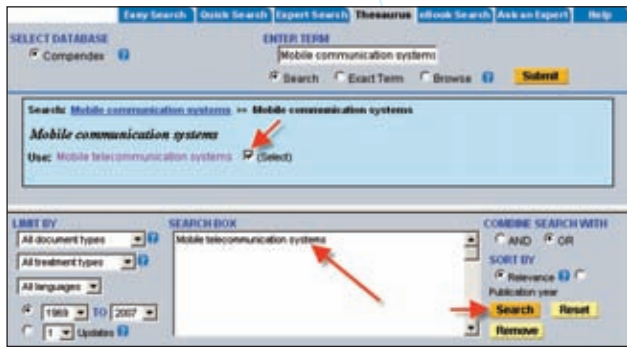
Easy Search | Quick Search | Expert Search | Thesaurus | eBook Search | Ask an Expert | Help

SELECT DATABASE
Compendex

ENTER TERM
Mobile communication systems
Search   Exact Term   Browse
Submit

Search: Mobile communication systems >> Mobile communication systems

Mobile communication systems

Use: Mobile telecommunication systems (Select)

LIMIT BY
All document types
All treatment types
All languages
1969 TO 2007
1 Updates

SEARCH BOX
Mobile telecommunication systems

COMBINE SEARCH WITH
AND   OR

SORT BY
Relevance   Publication year

Search   Reset
Remove